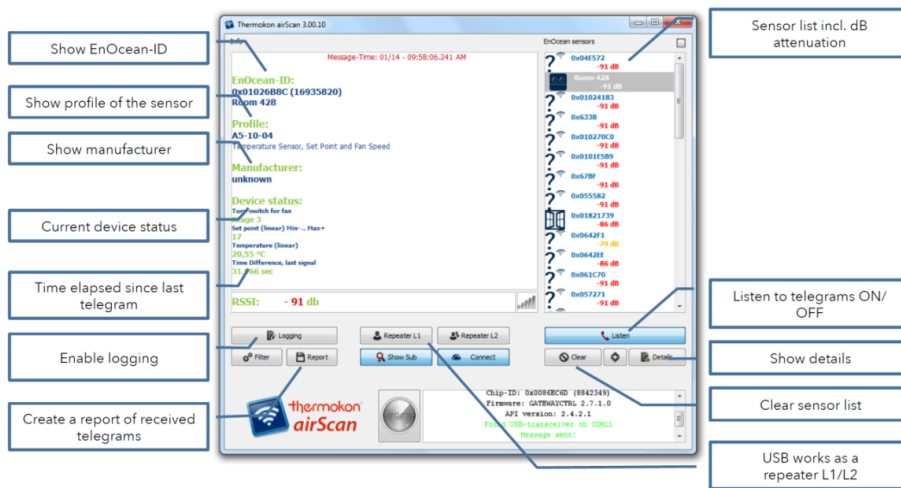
Show EnOcean-ID

Show profile of the sensor

Show manufacturer

Current device status

Time elapsed since last telegram

Enable logging

Create a report of received telegrams

Thermokon airScan 3.00.10

Info

Message-Time: 01/14 - 09:58:06.241 AM

EnOcean-ID:
0x01026B8C (16935820)
Room 428

Profile:
A5-10-04
Temperature Sensor, Set Point and Fan Speed

Manufacturer:
unknown

Device status:
Fan switch for fan
Stage 3
Set point (linear) Min- .. Max+
17
Temperature (linear)
20,55 °C
Time Difference, last signal
31,766 sec

RSSI: - 91 db

Logging

Filter

Report

Repeater L1

Repeater L2

Show Sub

Connect

thermokon
airScan

Chip-ID: 0x0086EC6D (8842349)
Firmware: GATEWAYCTRL 2.7.1.0
API version: 2.4.2.1
Found USB-transceiver on COM11
Message sent!

EnOcean sensors

0x04E572
-91 dB
Room 428
-91 dB
0x01024183
-91 dB
0x633B
-91 dB
0x018270C0
-91 dB
0x0101E5B9
-91 dB
0x67BF
-91 dB
0x055582
-91 dB
0x01821739
-86 dB
0x0642F1
-79 dB
0x0642EE
-86 dB
0x061C70
-91 dB
0x057271
-91 dB

Listen

Clear

Details

Sensor list incl. dB attenuation

Listen to telegrams ON/ OFF

Show details

Clear sensor list

USB works as a repeater L1/L2